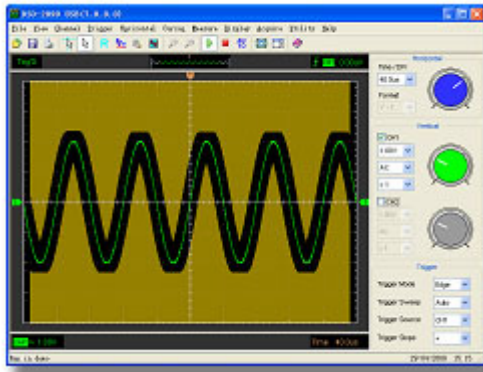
DSO-2090 USB(1.0.0.0)

File View Channel Trigger Horizontal Cursor Measure Display Acquire Utility Help

Trig'D

Horizontal

TIME/DIV

Format

Vertical

CH1

AC

CH2

Trigger

Trigger Mode Edge

Trigger Sweep Auto

Trigger Source CH1

Trigger Slope +

Time

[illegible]

29/04/2008 15:15